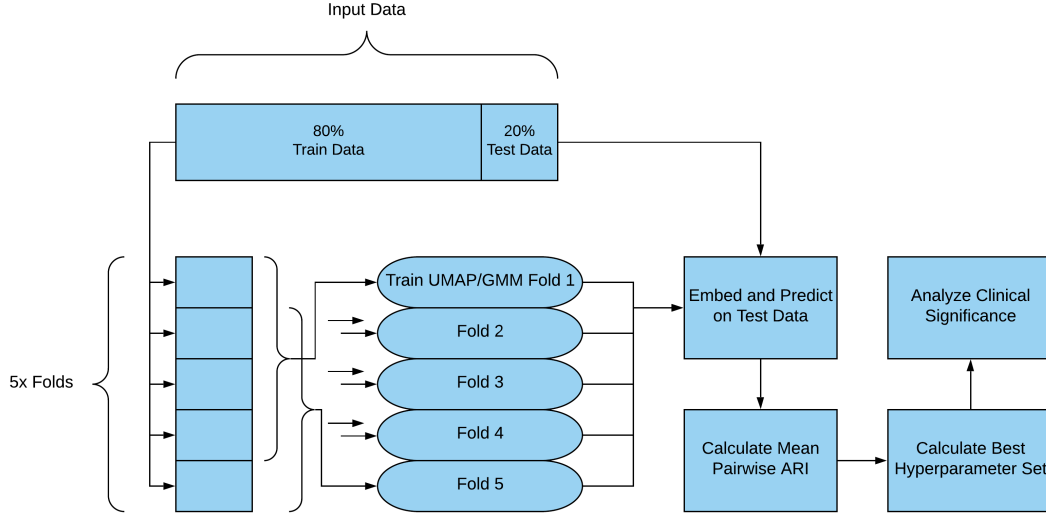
Input Data

80%
Train Data

20%
Test Data

5x Folds

Train UMAP/GMM Fold 1

Fold 2

Fold 3

Fold 4

Fold 5

Embed and Predict on Test Data

Analyze Clinical Significance

Calculate Mean Pairwise ARI

Calculate Best Hyperparameter Set